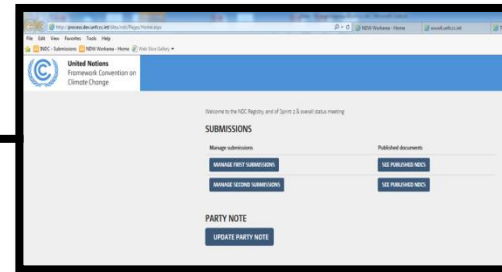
http://process.dev.unfccc.int/dev/ndc/Pages/Home.aspx

NDW Workarea - Home

File Edit View Favorites Tools Help

NDC - Submissions NDW Workarea - Home Web Slice Gallery

United Nations
Framework Convention on
Climate Change

Welcome to the NDC Registry, end of Sprint 2 & overall status meeting

SUBMISSIONS

Manage submissions

Published documents

MANAGE FIRST SUBMISSIONS

SEE PUBLISHED NDCS

MANAGE SECOND SUBMISSIONS

SEE PUBLISHED NDCS

PARTY NOTE

UPDATE PARTY NOTE